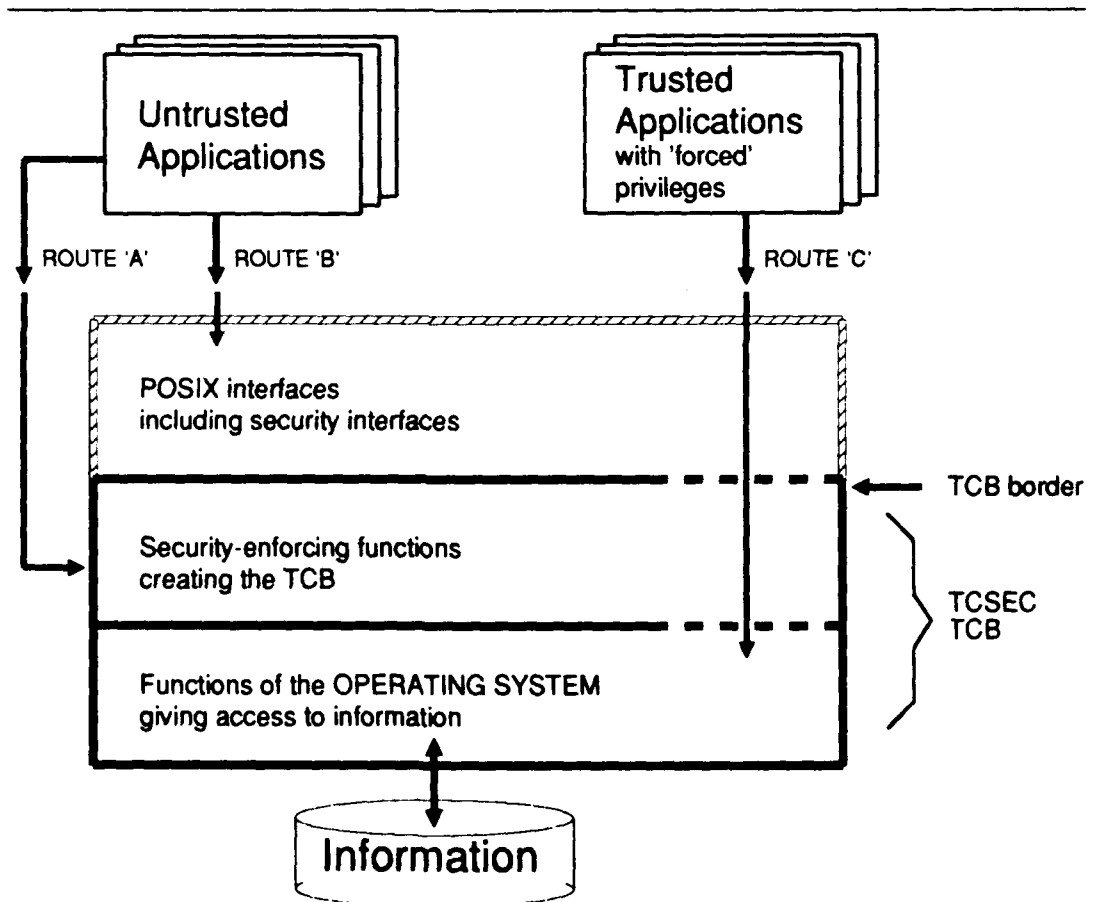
Untrusted Applications

Trusted Applications with 'forced' privileges

ROUTE 'A'

ROUTE 'B'

ROUTE 'C'

POSIX interfaces including security interfaces

TCB border

Security-enforcing functions creating the TCB

TCSEC TCB

Functions of the OPERATING SYSTEM giving access to information

Information